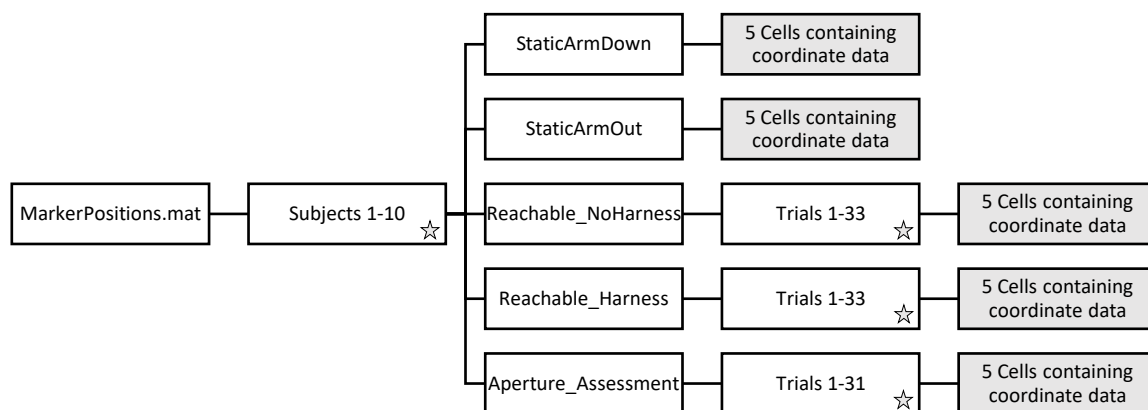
MarkerPositions.mat

Subjects 1-10 ☆

StaticArmDown

5 Cells containing coordinate data

StaticArmOut

5 Cells containing coordinate data

Reachable_NoHarness

Trials 1-33 ☆

5 Cells containing coordinate data

Reachable_Harness

Trials 1-33 ☆

5 Cells containing coordinate data

Aperture_Assessment

Trials 1-31 ☆

5 Cells containing coordinate data